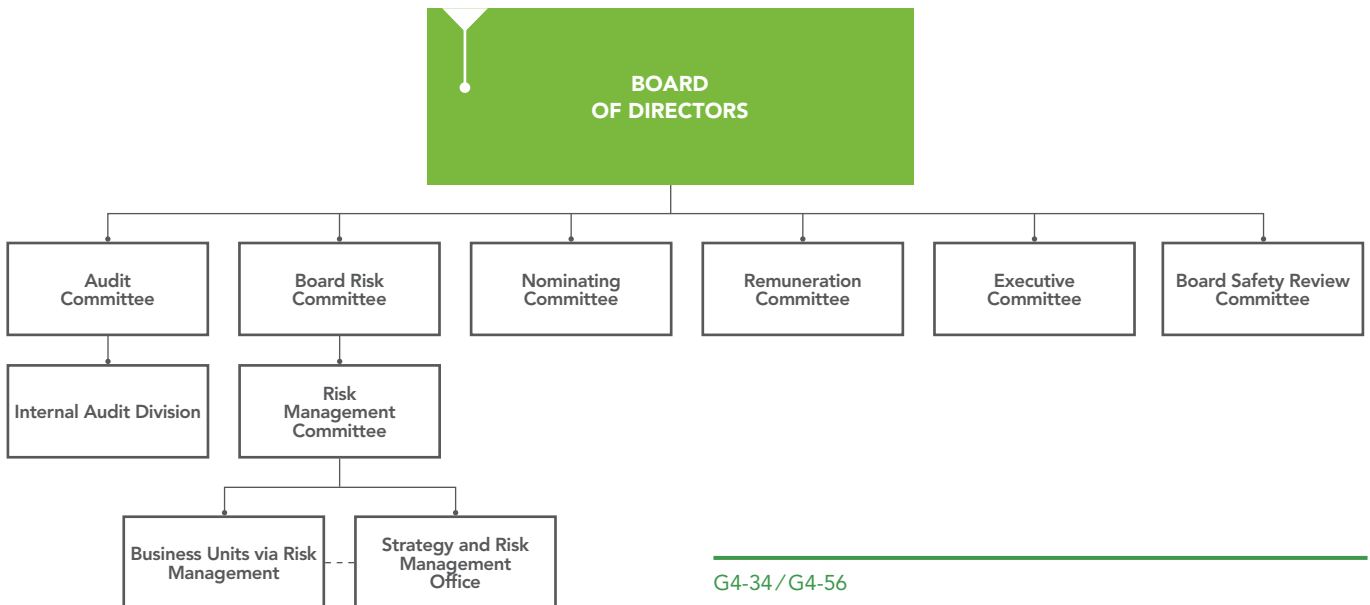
BOARD OF DIRECTORS

Audit Committee

Board Risk Committee

Nominating Committee

Remuneration Committee

Executive Committee

Board Safety Review Committee

Internal Audit Division

Risk Management Committee

Business Units via Risk Management

Strategy and Risk Management Office

G4-34 / G4-56